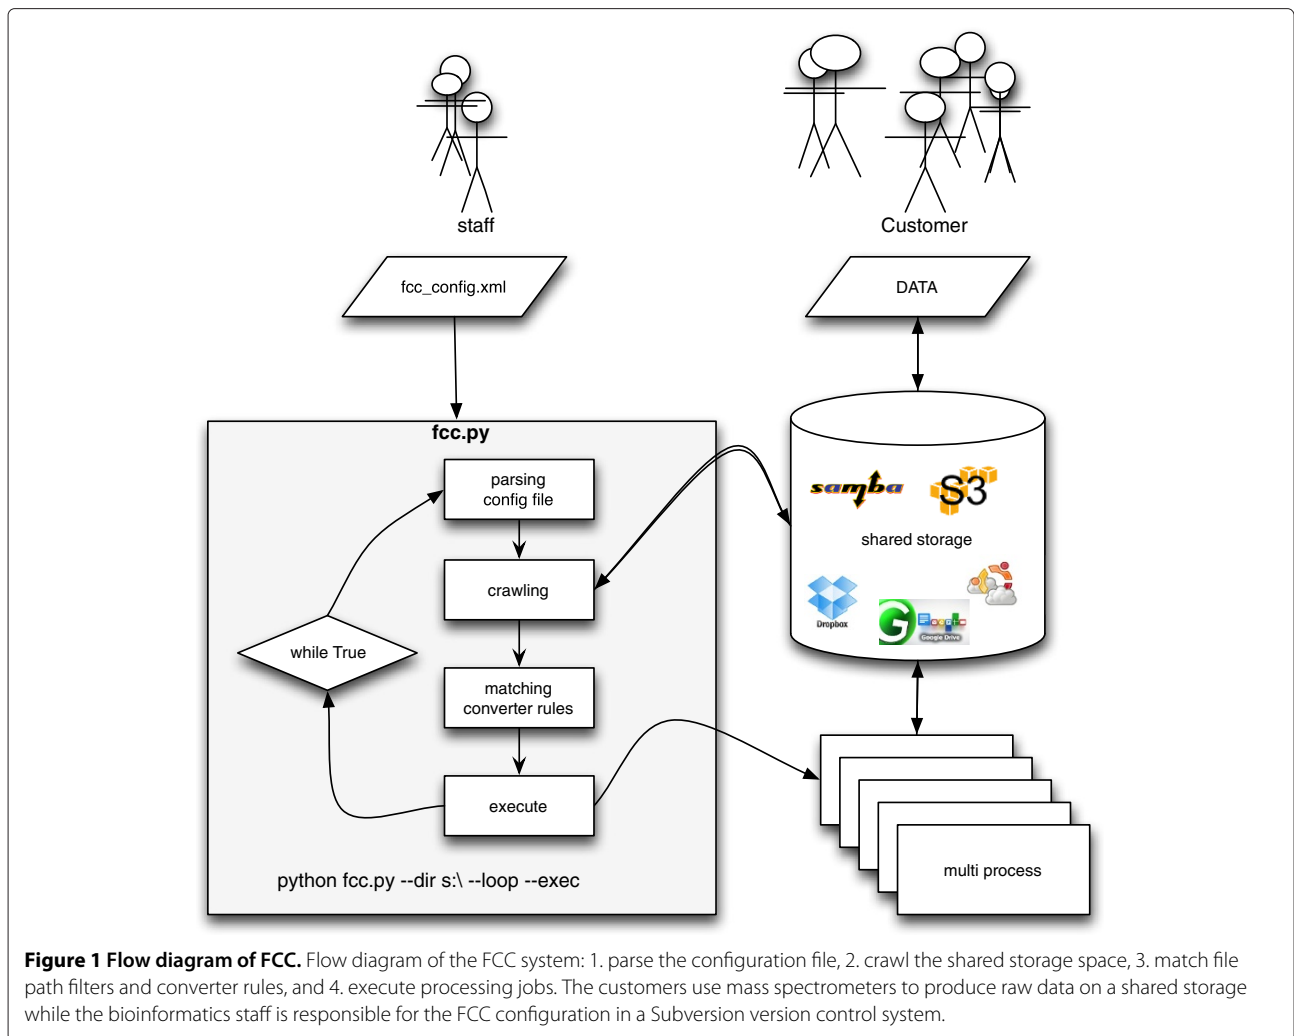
staff

Customer

fcc_config.xml

DATA

fcc.py

parsing config file

crawling

matching converter rules

execute

while True

python fcc.py --dir s:\ --loop --exec

samba

S3

shared storage

Dropbox

Google Drive

multi process

**Figure 1 Flow diagram of FCC.** Flow diagram of the FCC system: 1. parse the configuration file, 2. crawl the shared storage space, 3. match file path filters and converter rules, and 4. execute processing jobs. The customers use mass spectrometers to produce raw data on a shared storage while the bioinformatics staff is responsible for the FCC configuration in a Subversion version control system.